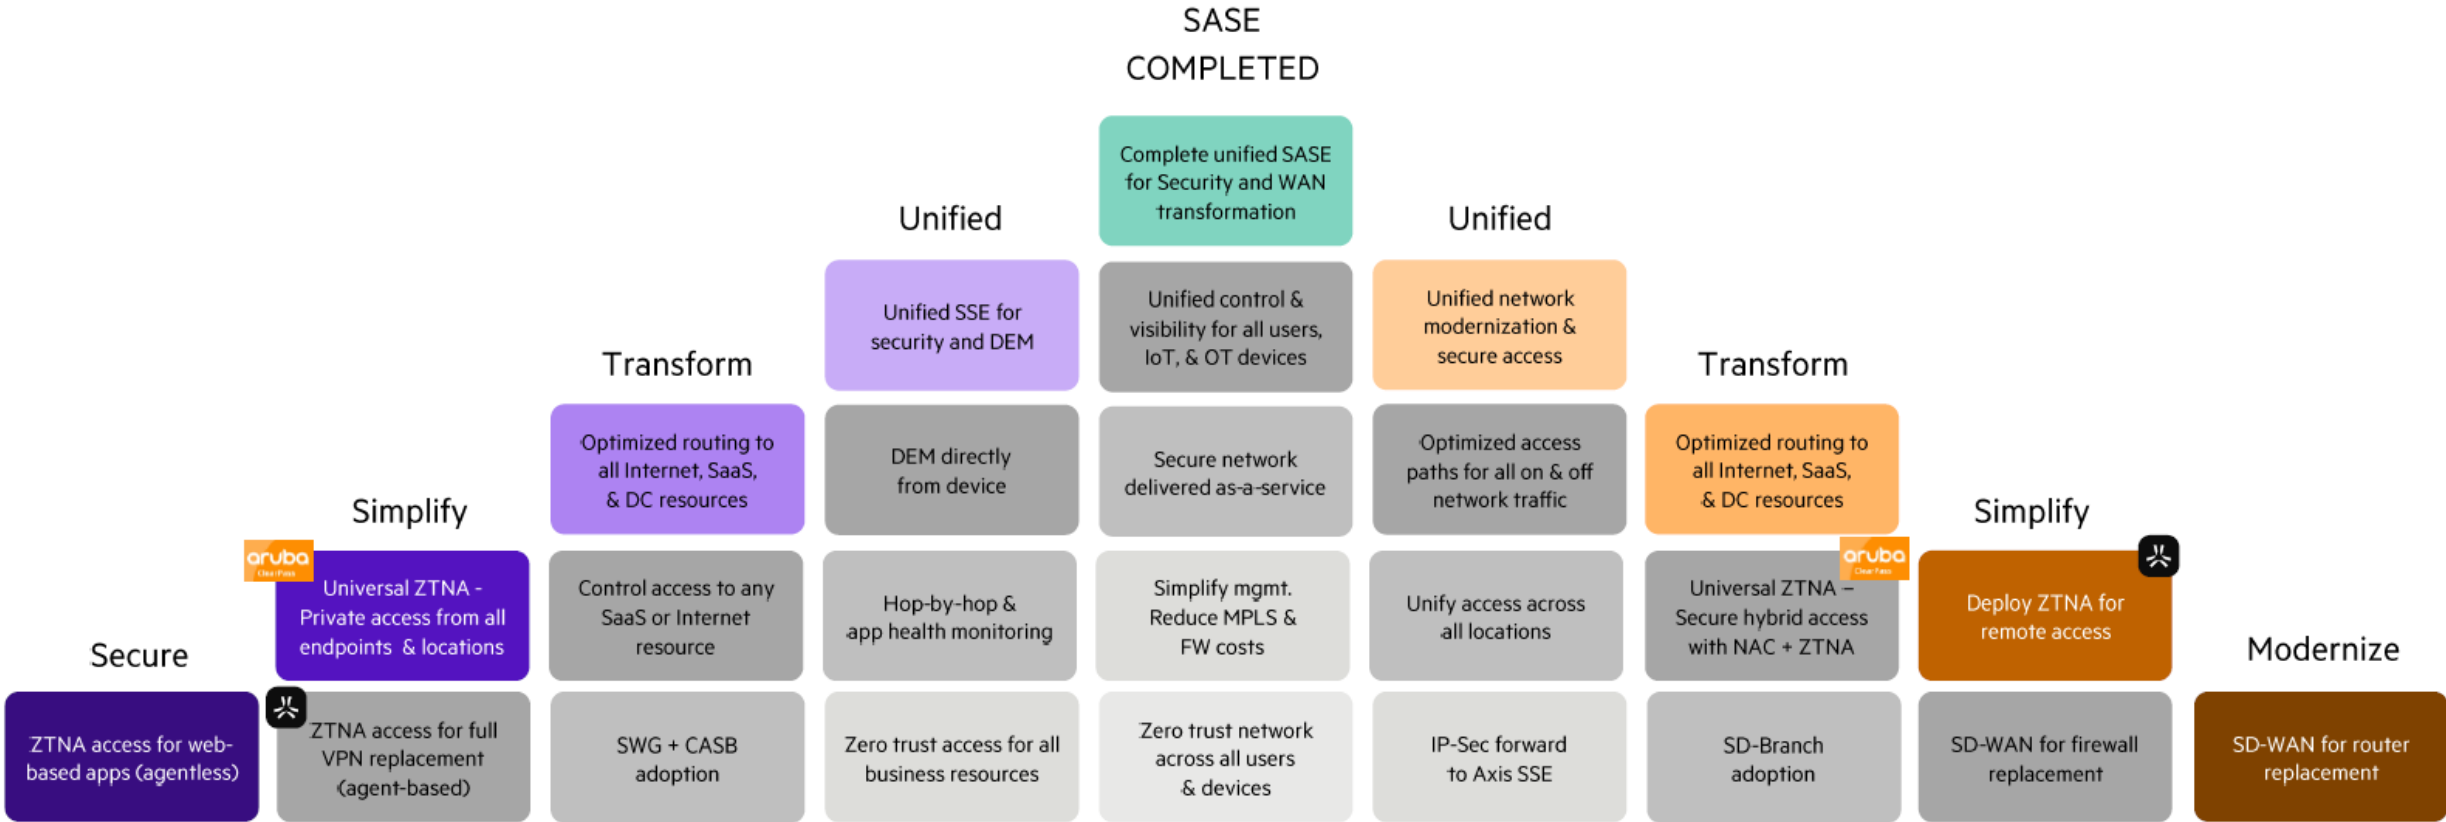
SASE COMPLETED

Complete unified SASE for Security and WAN transformation

Unified

Unified SSE for security and DEM

Unified control & visibility for all users, IoT, & OT devices

Unified

Unified network modernization & secure access

Transform

Optimized routing to all Internet, SaaS, & DC resources

DEM directly from device

Secure network delivered as-a-service

Optimized access paths for all on & off network traffic

Transform

Optimized routing to all Internet, SaaS, & DC resources

Simplify

aruba

Universal ZTNA - Private access from all endpoints & locations

Control access to any SaaS or Internet resource

Hop-by-hop & app health monitoring

Simplify mgmt. Reduce MPLS & FW costs

Unify access across all locations

aruba

Universal ZTNA – Secure hybrid access with NAC + ZTNA

Simplify

Deploy ZTNA for remote access

Secure

ZTNA access for web-based apps (agentless)

ZTNA access for full VPN replacement (agent-based)

SWG + CASB adoption

Zero trust access for all business resources

Zero trust network across all users & devices

IP-Sec forward to Axis SSE

SD-Branch adoption

SD-WAN for firewall replacement

Modernize

SD-WAN for router replacement